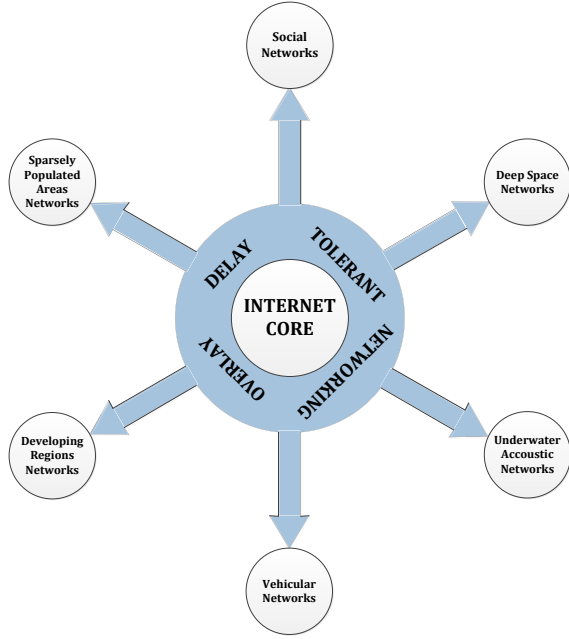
Social Networks

Sparsely Populated Areas Networks

Deep Space Networks

DELAY TOLERANT NETWORKING OVERLAY

INTERNET CORE

Developing Regions Networks

Underwater Accoustic Networks

Vehicular Networks